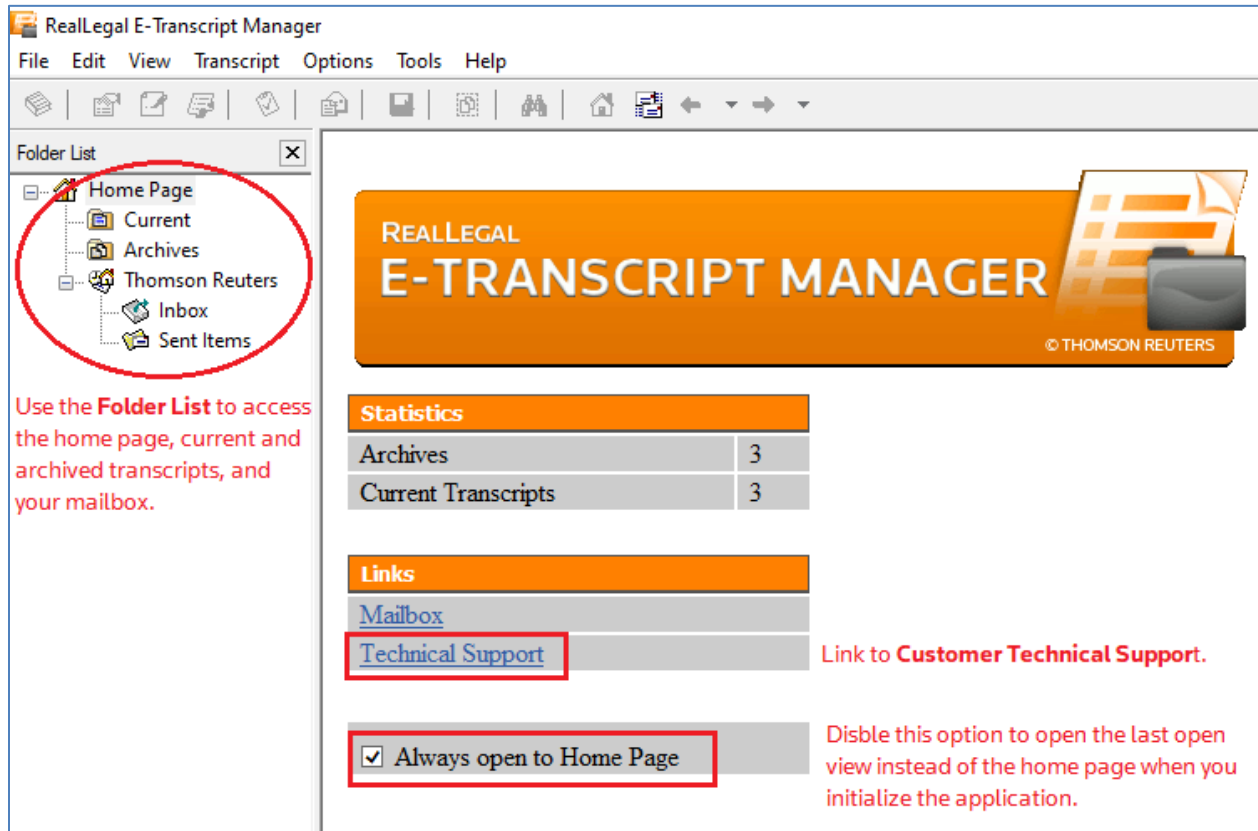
RealLegal E-Transcript Manager

File Edit View Transcript Options Tools Help

Folder List

Home Page
Current
Archives
Thomson Reuters
Inbox
Sent Items

Use the **Folder List** to access the home page, current and archived transcripts, and your mailbox.

REALLEGAL
E-TRANSCRIPT MANAGER
© THOMSON REUTERS

| Statistics | |
|---|---|
| Archives | 3 |
| Current Transcripts | 3 |

Links
Mailbox
Technical Support

Link to **Customer Technical Support**.

Always open to Home Page

Disble this option to open the last open view instead of the home page when you initialize the application.